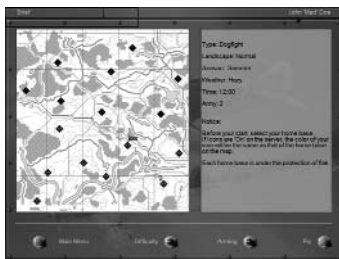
Start

John Mad Dog

Type: Dogfight
Landscape: Normal
Season: Summer
Weather: Hazy
Time: 12:00
Army: 3

Notice:

Before you start, select your home base. If icons are "On" on the server, the color of your icon will be the same as that of the home base on the map.

Each home base is under the protection of flak.

Main Menu

Difficulty

Arming

Fly